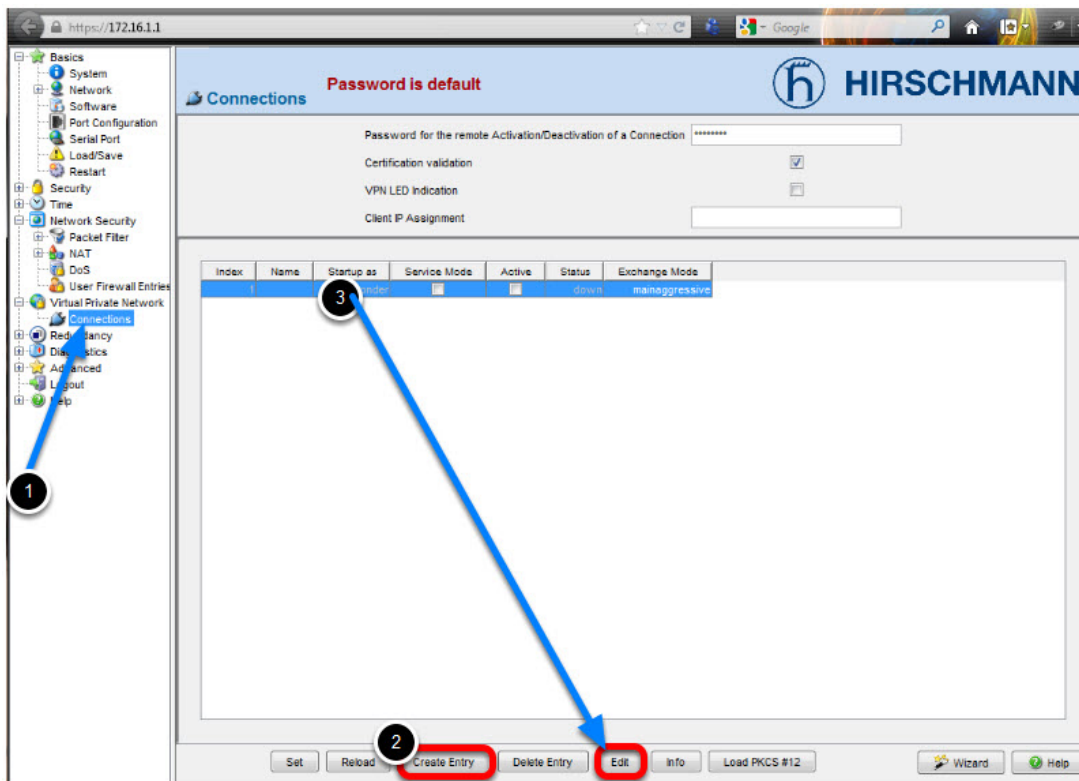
https://172.16.1.1

Google

Basics
System
Network
Software
Port Configuration
Serial Port
Load/Save
Restart
Security
Time
Network Security
Packet Filter
NAT
DoS
User Firewall Entries
Virtual Private Network
Connections
Redundancy
Diagnostics
Advanced
Logout
Help

Connections

Password is default

HIRSCHMANN

Password for the remote Activation/Deactivation of a Connection ********

Certification validation

VPN LED Indication

Client IP Assignment

| Index | Name | Startup as | Service Mode | Active | Status | Exchange Mode |
|---|---|---|---|---|---|---|
| 1 | | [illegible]nder | | | down | mainaggressive |

3

1

2

Set Reload Create Entry Delete Entry Edit Info Load PKCS #12 Wizard Help